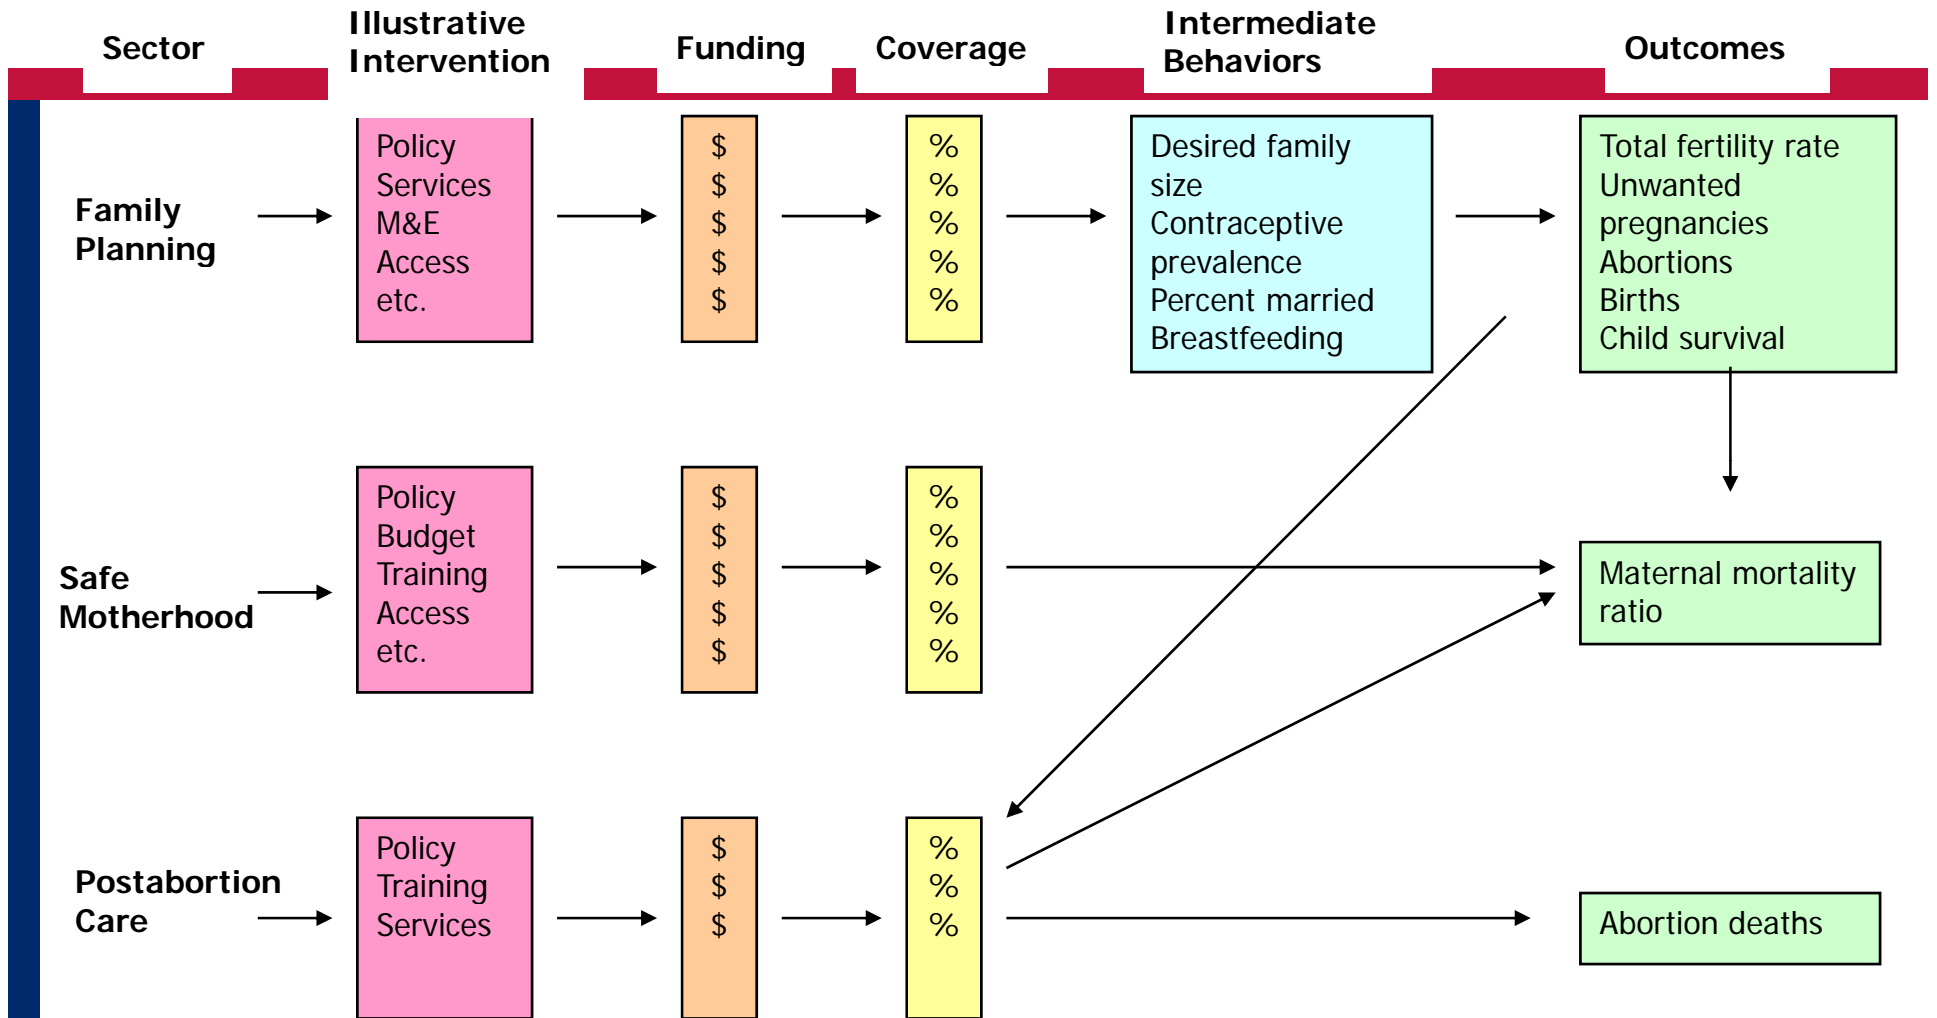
Sector

Illustrative Intervention

Funding

Coverage

Intermediate Behaviors

Outcomes

Family Planning

Policy
Services
M&E
Access
etc.

$
$
$
$
$

%
%
%
%
%

Desired family size
Contraceptive prevalence
Percent married
Breastfeeding

Total fertility rate
Unwanted pregnancies
Abortions
Births
Child survival

Safe Motherhood

Policy
Budget
Training
Access
etc.

$
$
$
$
$

%
%
%
%
%

Maternal mortality ratio

Postabortion Care

Policy
Training
Services

$
$
$

%
%
%

Abortion deaths